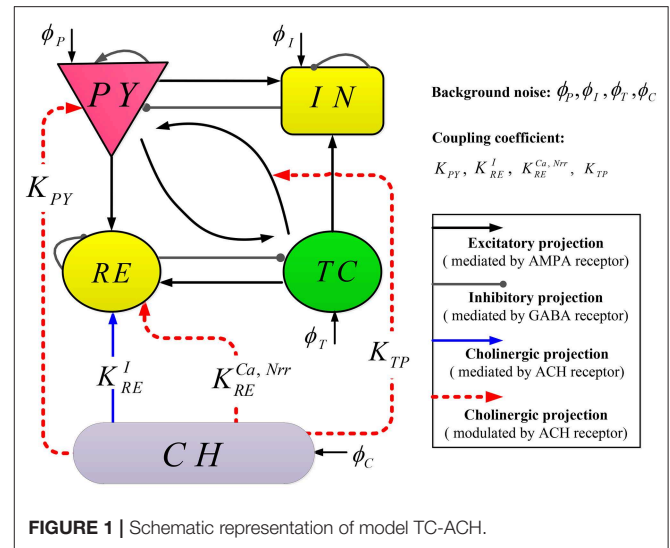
$\phi_P$

$PY$

$\phi_I$

$IN$

$K_{PY}$

$RE$

$TC$

$\phi_T$

$K^I_{RE}$

$K^{Ca,\,Nrr}_{RE}$

$K_{TP}$

$CH$

$\phi_C$

Background noise: $\phi_P, \phi_I, \phi_T, \phi_C$

Coupling coefficient:

$K_{PY},\ K^I_{RE},\ K^{Ca,\,Nrr}_{RE},\ K_{TP}$

Excitatory projection ( mediated by AMPA receptor)

Inhibitory projection ( mediated by GABA receptor)

Cholinergic projection ( mediated by ACH receptor)

Cholinergic projection ( modulated by ACH receptor)

FIGURE 1 | Schematic representation of model TC-ACH.